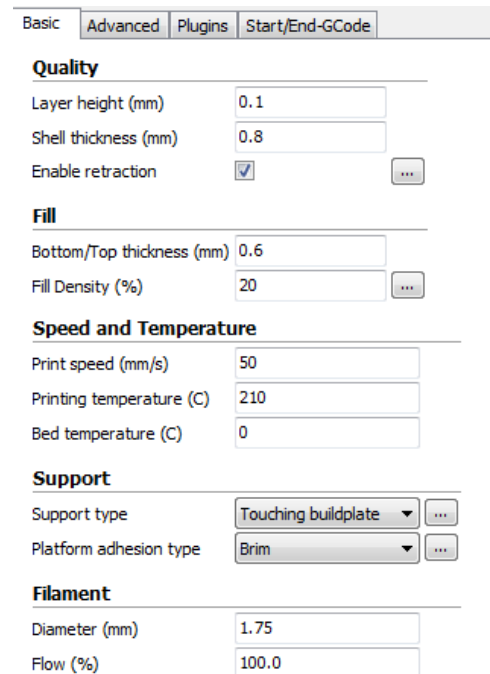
Basic | Advanced | Plugins | Start/End-GCode

**Quality**

Layer height (mm) 0.1

Shell thickness (mm) 0.8

Enable retraction ...

**Fill**

Bottom/Top thickness (mm) 0.6

Fill Density (%) 20 ...

**Speed and Temperature**

Print speed (mm/s) 50

Printing temperature (C) 210

Bed temperature (C) 0

**Support**

Support type Touching buildplate ...

Platform adhesion type Brim ...

**Filament**

Diameter (mm) 1.75

Flow (%) 100.0